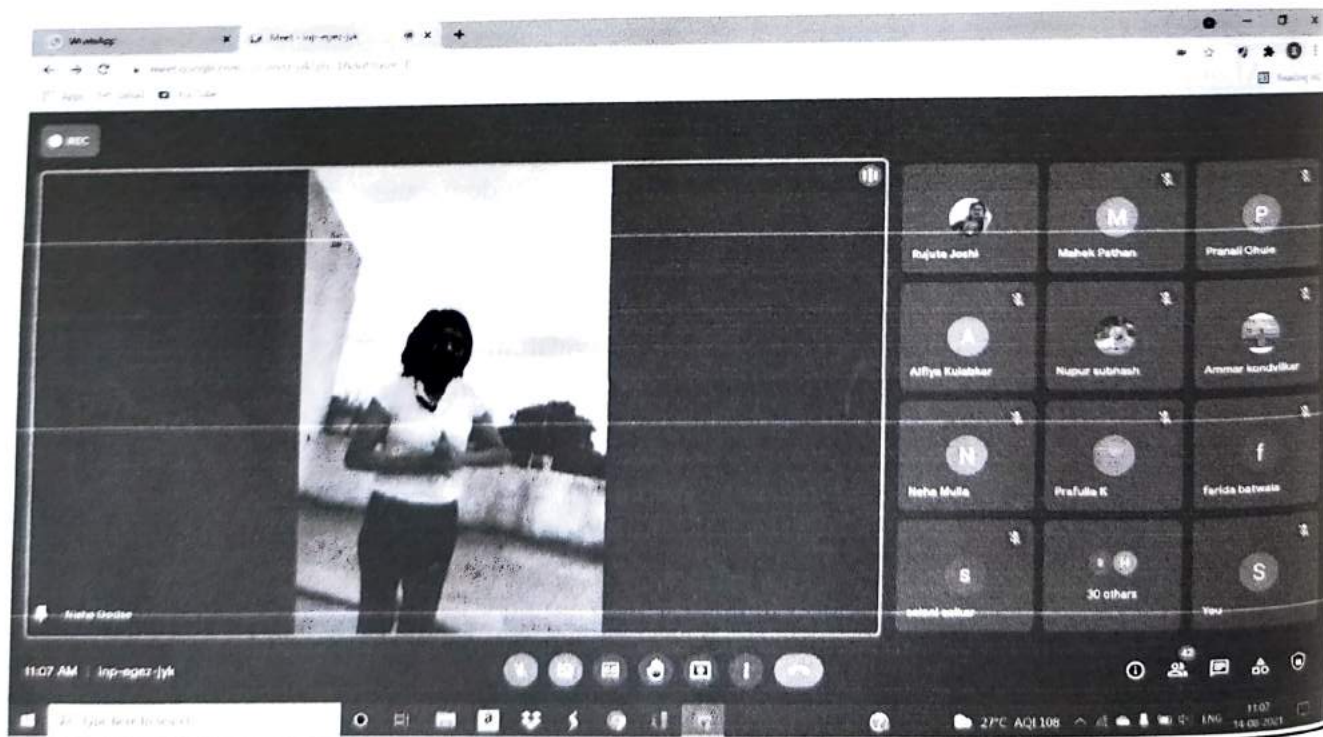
WhatsApp
Meet - inp-egez-jyk
REC
Rujuta Joshi
Mahek Pathan
Pranali Ghule
M
P
A
Alfiya Kulabkar
Nupur subhash
Ammar kondvilkar
N
f
Neha Mulla
Prafulla K
farida batwala
S
S
30 others
saloni salkar
You
Neha Godse
11:07 AM | inp-egez-jyk
42
Type here to search
27°C AQI 108
ENG
11:07
14-08-2021